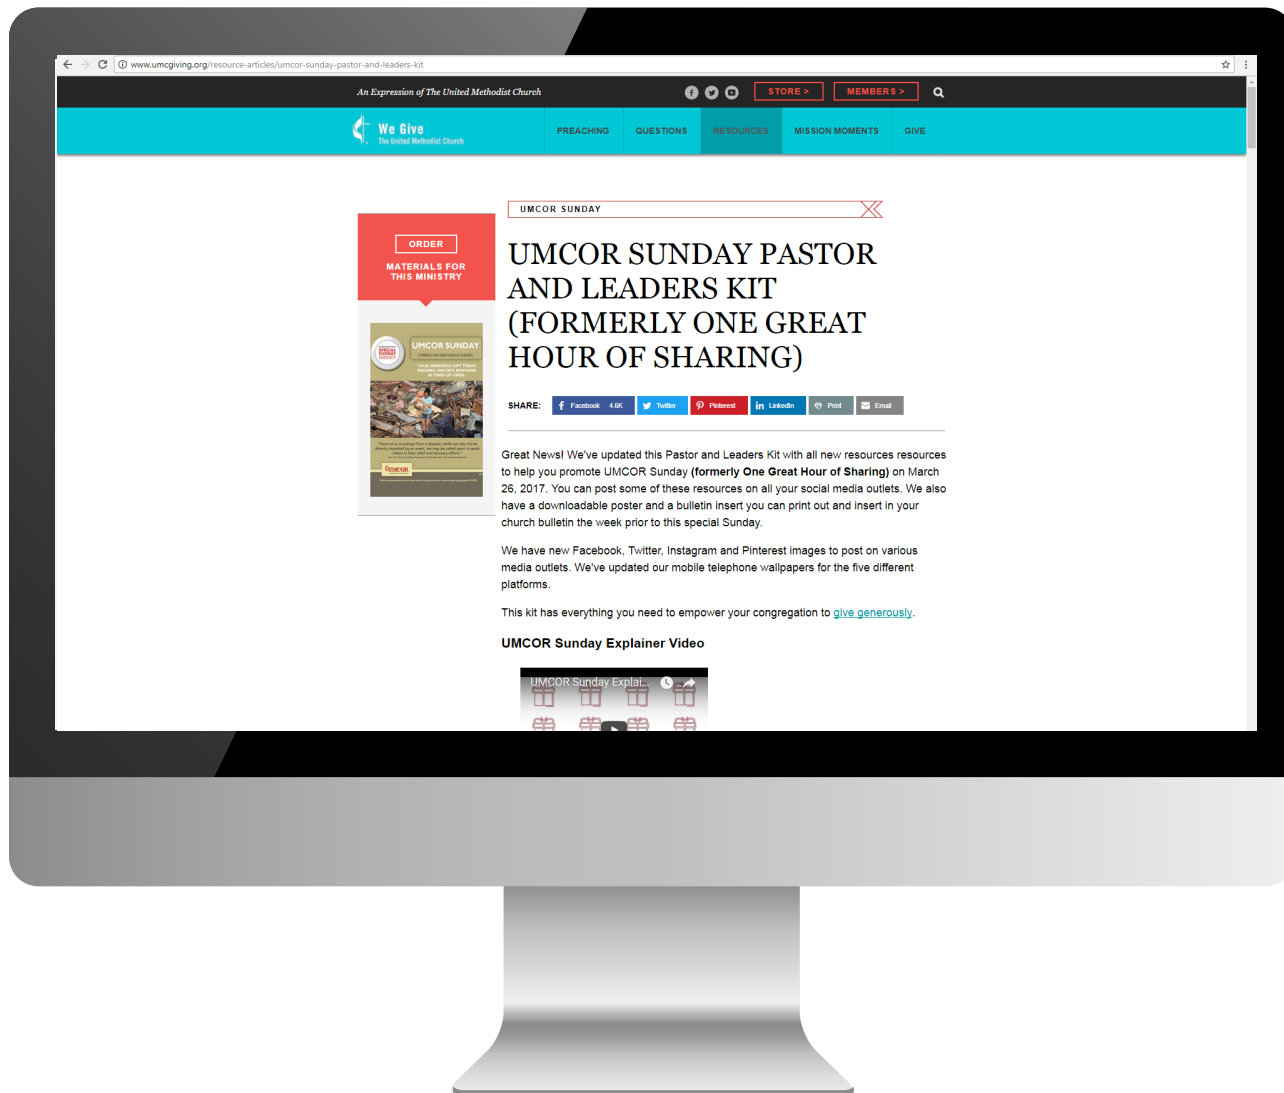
www.umcgiving.org/resource-articles/umcor-sunday-pastor-and-leaders-kit

An Expression of The United Methodist Church

STORE >

MEMBERS >

We Give
The United Methodist Church

PREACHING QUESTIONS RESOURCES MISSION MOMENTS GIVE

ORDER

MATERIALS FOR THIS MINISTRY

UMCOR SUNDAY

UMCOR SUNDAY

UMCOR SUNDAY PASTOR AND LEADERS KIT (FORMERLY ONE GREAT HOUR OF SHARING)

SHARE: Facebook 4.6K Twitter Pinterest LinkedIn Print Email

Great News! We've updated this Pastor and Leaders Kit with all new resources resources to help you promote UMCOR Sunday **(formerly One Great Hour of Sharing)** on March 26, 2017. You can post some of these resources on all your social media outlets. We also have a downloadable poster and a bulletin insert you can print out and insert in your church bulletin the week prior to this special Sunday.

We have new Facebook, Twitter, Instagram and Pinterest images to post on various media outlets. We've updated our mobile telephone wallpapers for the five different platforms.

This kit has everything you need to empower your congregation to give generously.

**UMCOR Sunday Explainer Video**

UMCOR Sunday Explai...